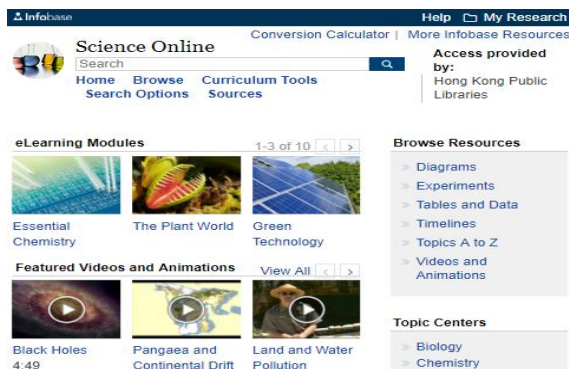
Infobase
Help My Research

Conversion Calculator | More Infobase Resources

Science Online
Search
Home Browse Curriculum Tools
Search Options Sources

Access provided by:
Hong Kong Public Libraries

eLearning Modules
1-3 of 10 < >

Essential Chemistry
The Plant World
Green Technology

Featured Videos and Animations
View All < >

Black Holes 4:49
Pangaea and Continental Drift
Land and Water Pollution

Browse Resources
Diagrams
Experiments
Tables and Data
Timelines
Topics A to Z
Videos and Animations

Topic Centers
Biology
Chemistry